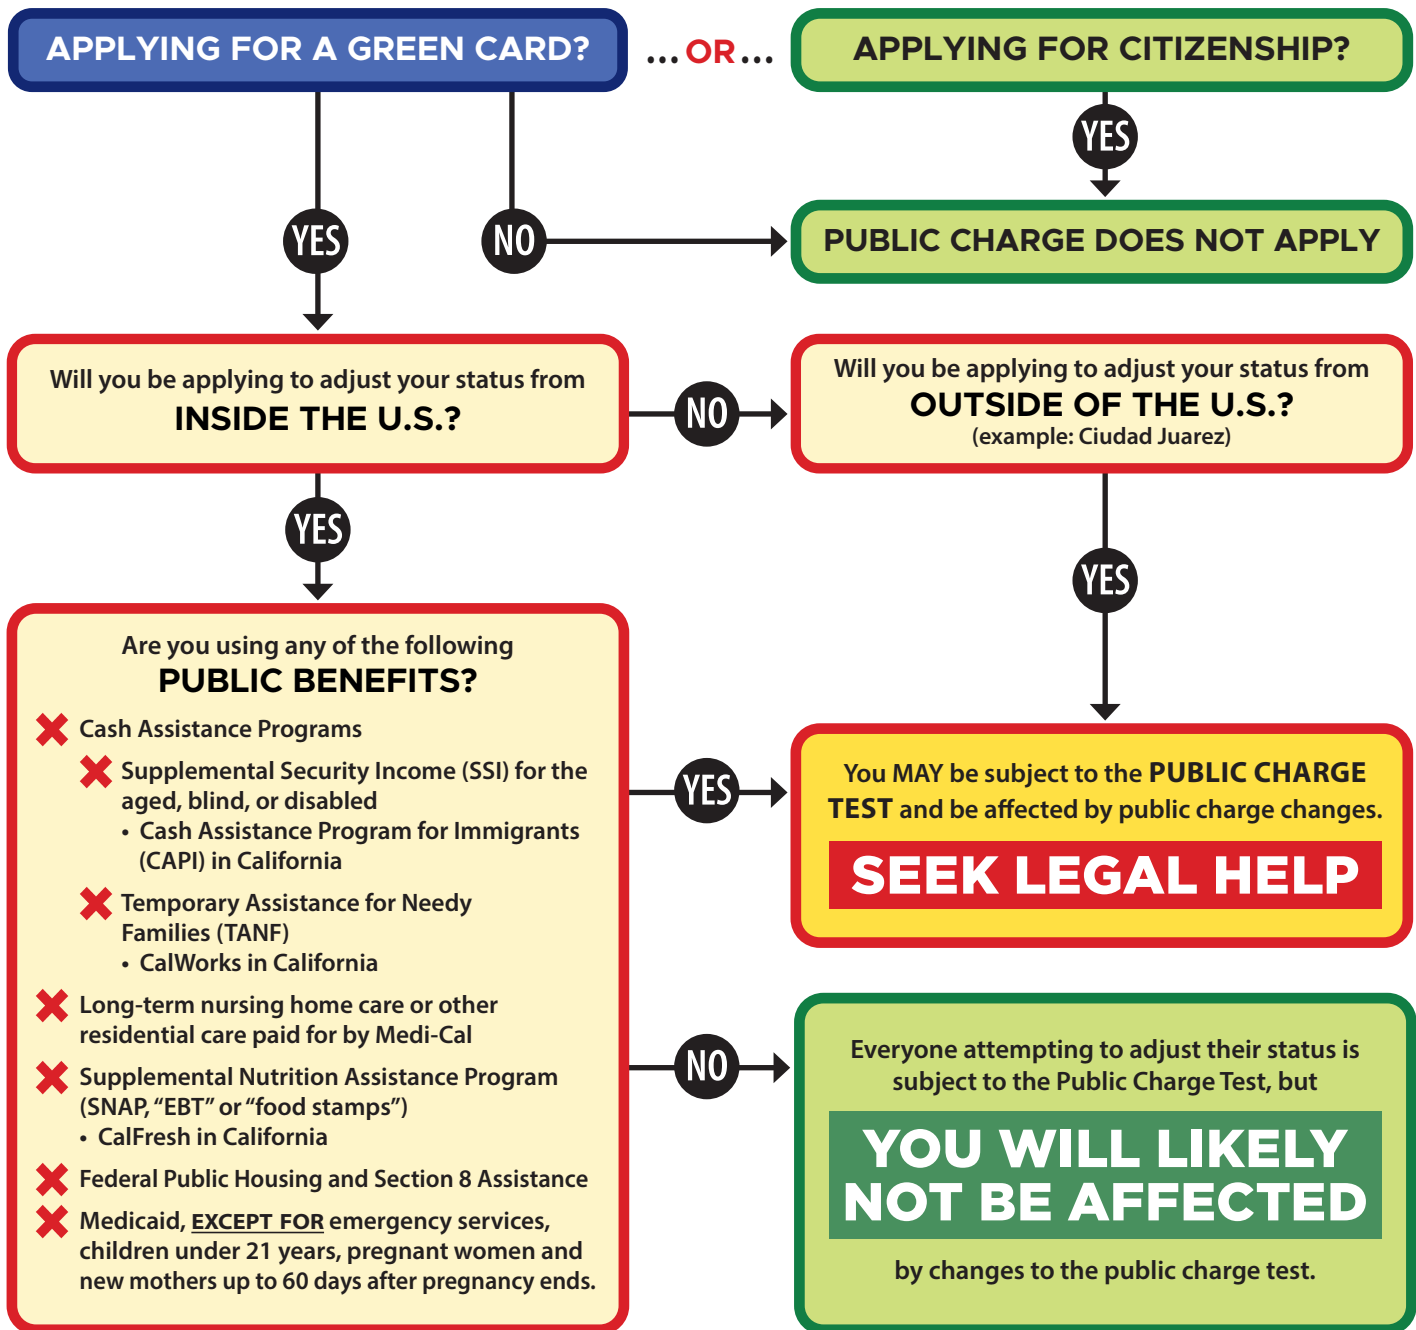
APPLYING FOR A GREEN CARD?

...OR...

APPLYING FOR CITIZENSHIP?

YES

YES

NO

PUBLIC CHARGE DOES NOT APPLY

Will you be applying to adjust your status from
INSIDE THE U.S.?

NO

Will you be applying to adjust your status from
OUTSIDE OF THE U.S.?
(example: Ciudad Juarez)

YES

YES

Are you using any of the following
PUBLIC BENEFITS?

Cash Assistance Programs

Supplemental Security Income (SSI) for the aged, blind, or disabled
• Cash Assistance Program for Immigrants (CAPI) in California

Temporary Assistance for Needy Families (TANF)
• CalWorks in California

Long-term nursing home care or other residential care paid for by Medi-Cal

Supplemental Nutrition Assistance Program (SNAP, "EBT" or "food stamps")
• CalFresh in California

Federal Public Housing and Section 8 Assistance

Medicaid, EXCEPT FOR emergency services, children under 21 years, pregnant women and new mothers up to 60 days after pregnancy ends.

YES

You MAY be subject to the PUBLIC CHARGE TEST and be affected by public charge changes.

SEEK LEGAL HELP

NO

Everyone attempting to adjust their status is subject to the Public Charge Test, but

YOU WILL LIKELY NOT BE AFFECTED

by changes to the public charge test.